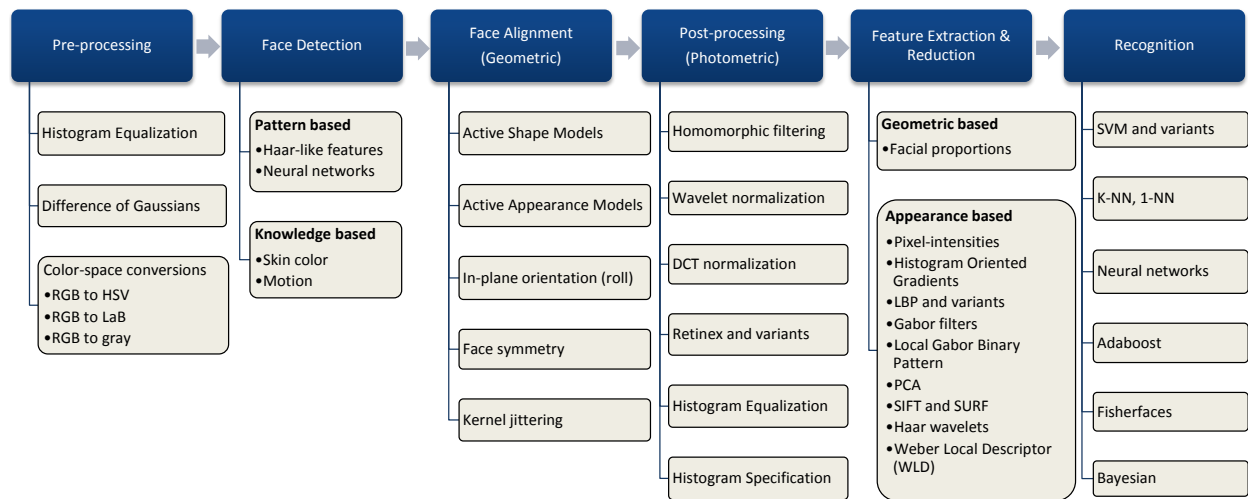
Pre-processing

Histogram Equalization

Difference of Gaussians

Color-space conversions
•RGB to HSV
•RGB to LaB
•RGB to gray

Face Detection

Pattern based
•Haar-like features
•Neural networks

Knowledge based
•Skin color
•Motion

Face Alignment (Geometric)

Active Shape Models

Active Appearance Models

In-plane orientation (roll)

Face symmetry

Kernel jittering

Post-processing (Photometric)

Homomorphic filtering

Wavelet normalization

DCT normalization

Retinex and variants

Histogram Equalization

Histogram Specification

Feature Extraction & Reduction

Geometric based
•Facial proportions

Appearance based
•Pixel-intensities
•Histogram Oriented Gradients
•LBP and variants
•Gabor filters
•Local Gabor Binary Pattern
•PCA
•SIFT and SURF
•Haar wavelets
•Weber Local Descriptor (WLD)

Recognition

SVM and variants

K-NN, 1-NN

Neural networks

Adaboost

Fisherfaces

Bayesian